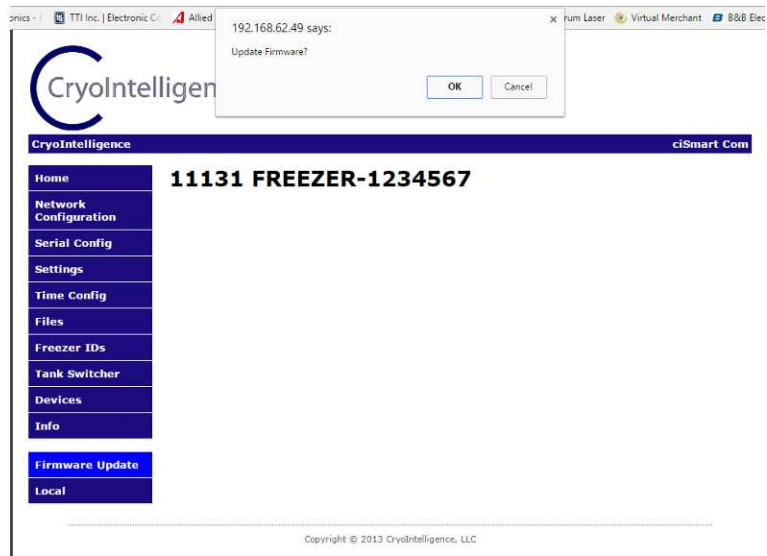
onics - | TTI Inc. | Electronic Co Allied rum Laser Virtual Merchant B&B Elec

192.168.62.49 says:

Update Firmware?

OK Cancel

CryoIntelligen

CryoIntelligence ciSmart Com

Home
Network Configuration
Serial Config
Settings
Time Config
Files
Freezer IDs
Tank Switcher
Devices
Info
Firmware Update
Local

11131 FREEZER-1234567

Copyright © 2013 CryoIntelligence, LLC